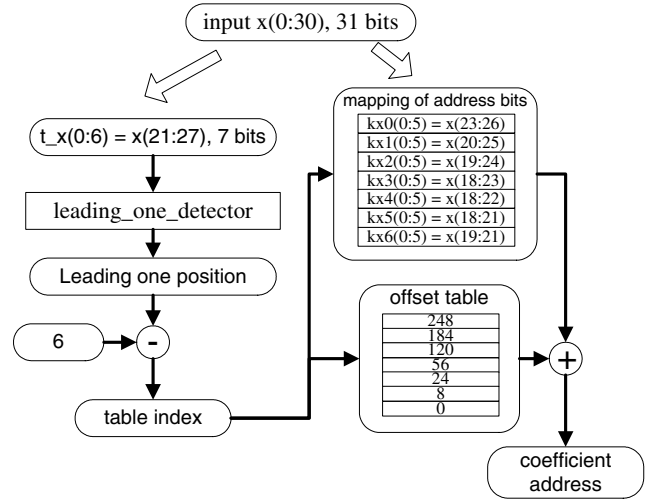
input x(0:30), 31 bits

t_x(0:6) = x(21:27), 7 bits

leading_one_detector

Leading one position

6

-

table index

mapping of address bits

| kx0(0:5) = x(23:26) |
|---|
| kx1(0:5) = x(20:25) |
| kx2(0:5) = x(19:24) |
| kx3(0:5) = x(18:23) |
| kx4(0:5) = x(18:22) |
| kx5(0:5) = x(18:21) |
| kx6(0:5) = x(19:21) |

offset table

| 248 |
|---|
| 184 |
| 120 |
| 56 |
| 24 |
| 8 |
| 0 |

+

coefficient address